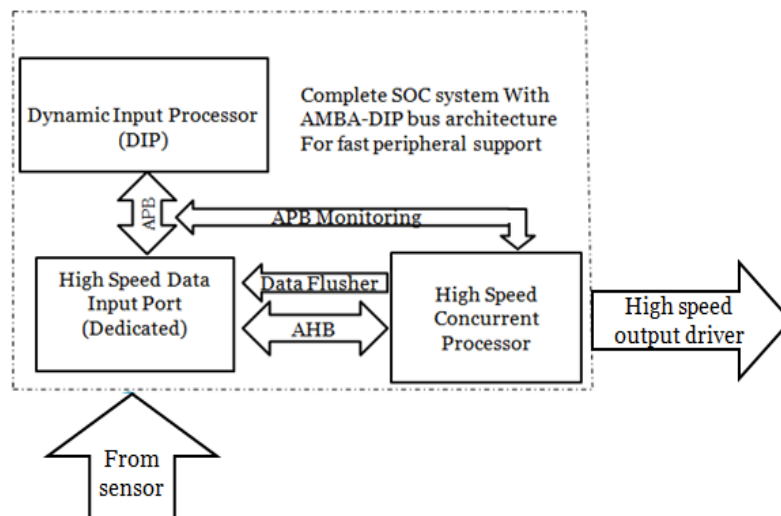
Dynamic Input Processor (DIP)

Complete SOC system With AMBA-DIP bus architecture For fast peripheral support

APB

APB Monitoring

High Speed Data Input Port (Dedicated)

Data Flusher

AHB

High Speed Concurrent Processor

High speed output driver

From sensor